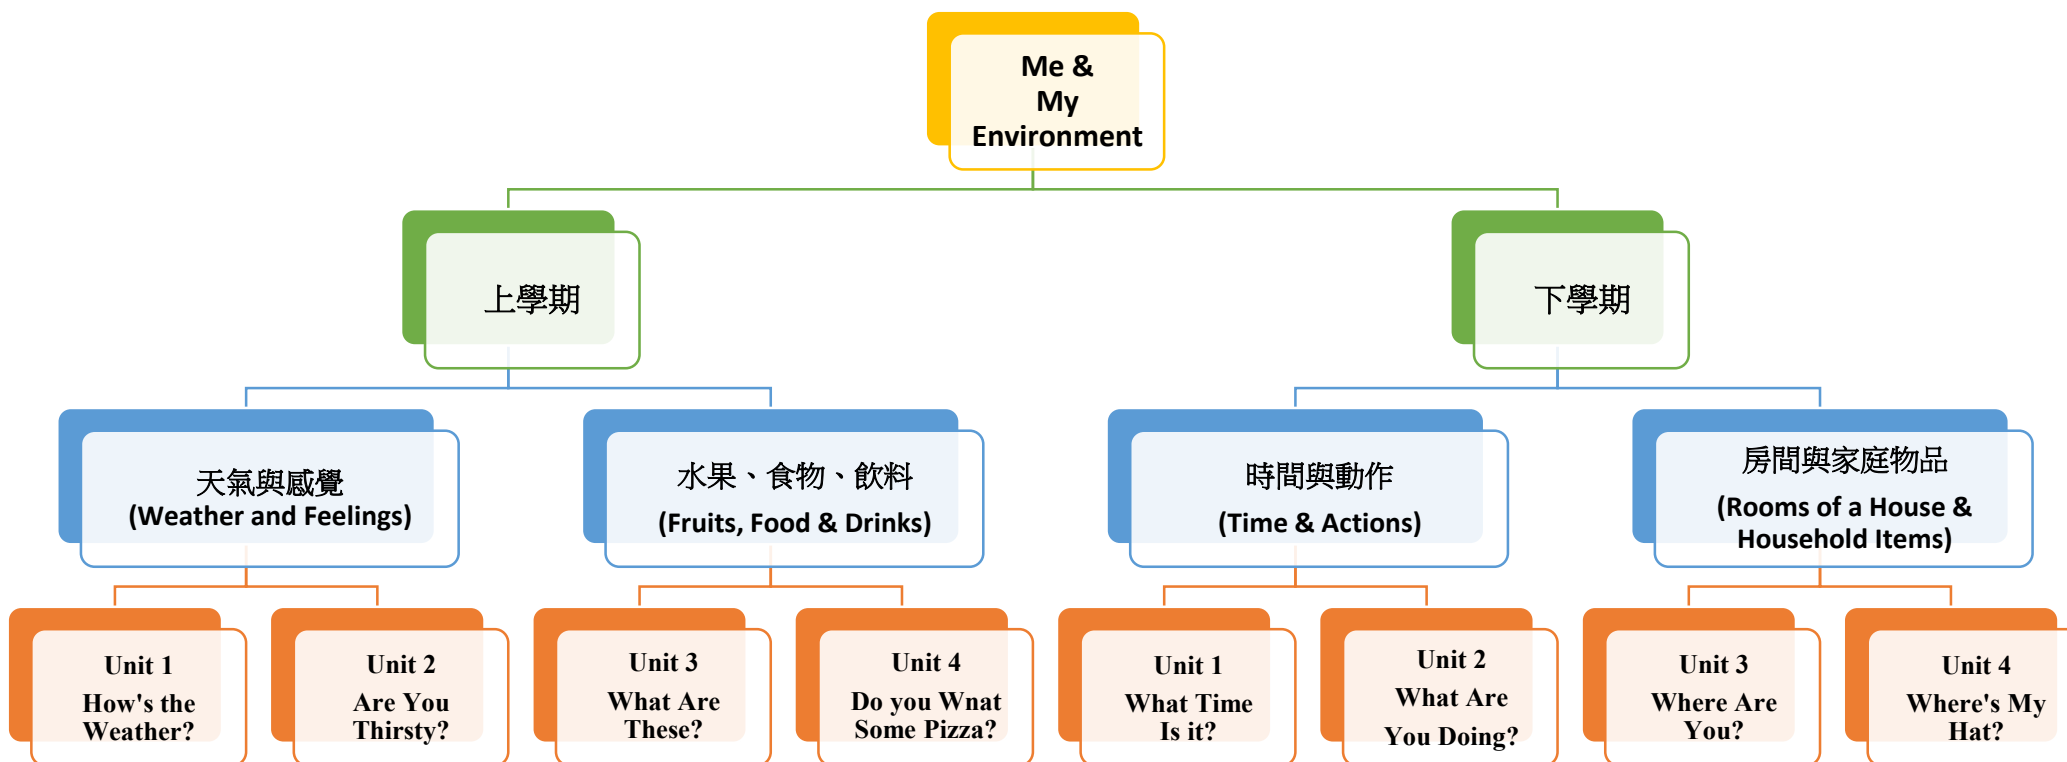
Me & My Environment

上學期

下學期

天氣與感覺
(Weather and Feelings)

水果、食物、飲料
(Fruits, Food & Drinks)

時間與動作
(Time & Actions)

房間與家庭物品
(Rooms of a House & Household Items)

Unit 1
How's the Weather?

Unit 2
Are You Thirsty?

Unit 3
What Are These?

Unit 4
Do you Wnat Some Pizza?

Unit 1
What Time Is it?

Unit 2
What Are You Doing?

Unit 3
Where Are You?

Unit 4
Where's My Hat?